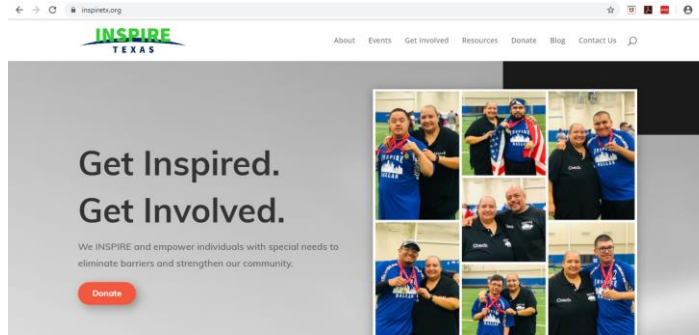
inspiretx.org

INSPIRE
TEXAS

About Events Get Involved Resources Donate Blog Contact Us

Get Inspired.
Get Involved.

We INSPIRE and empower individuals with special needs to eliminate barriers and strengthen our community.

Donate